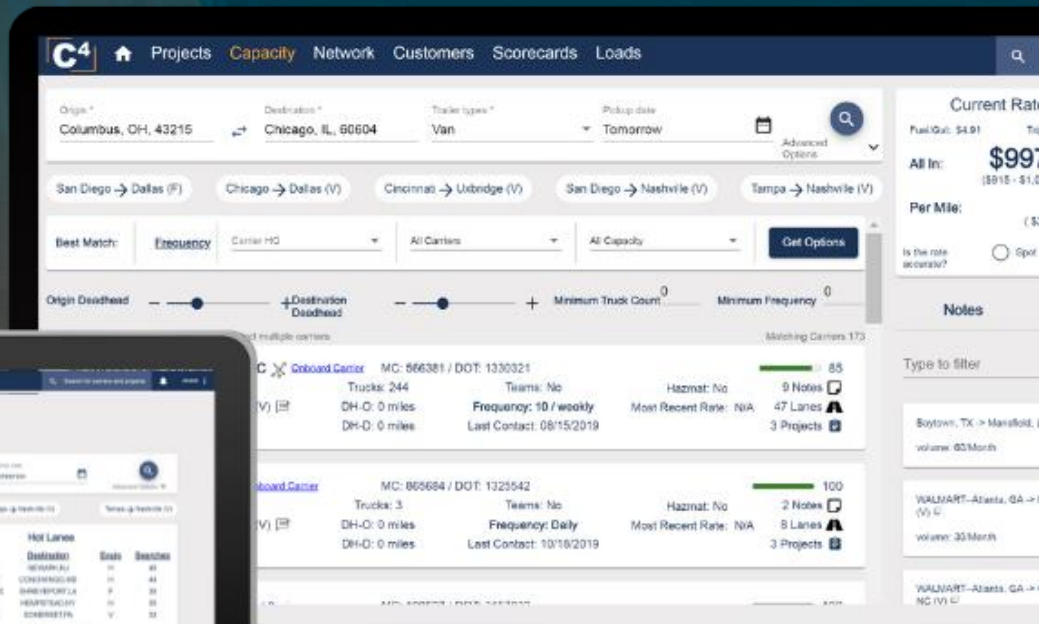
C4 Projects Capacity Network Customers Scorecards Loads

Origin * Columbus, OH, 43215
Destination * Chicago, IL, 60604
Trailer types * Van
Pickup date Tomorrow
Advanced Options

San Diego → Dallas (F)
Chicago → Dallas (V)
Cincinnati → Uxbridge (V)
San Diego → Nashville (V)
Tampa → Nashville (V)

Best Match: Frequency
Carrier HQ
All Carriers
All Capacity
Get Options

Origin Deadhead
Destination Deadhead
Minimum Truck Count 0
Minimum Frequency 0

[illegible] multiple carriers
Matching Carriers 173

C Onboard Carrier MC: 566381 / DOT: 1330321 85
Trucks: 244 Teams: No Hazmat: No 9 Notes
(V) DH-O: 0 miles Frequency: 10 / weekly Most Recent Rate: N/A 47 Lanes
DH-D: 0 miles Last Contact: 08/15/2019 3 Projects

Onboard Carrier MC: 665684 / DOT: 1325542 100
Trucks: 3 Teams: No Hazmat: No 2 Notes
(V) DH-O: 0 miles Frequency: Daily Most Recent Rate: N/A 8 Lanes
DH-D: 0 miles Last Contact: 10/18/2019 3 Projects

Current Rat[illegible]
Fuel/Gal: $4.91
All In: $997
($915 - $1,0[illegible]
Per Mile:
Is the rate accurate? Spot

Notes
Type to filter
Baytown, TX > Mansfield, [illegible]
volume: 60/Month
WALMART–Atlanta, GA > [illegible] (V)
volume: 30/Month
WALMART–Atlanta, GA > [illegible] NC (V)

Hot Lanes
Destination Equip Searches